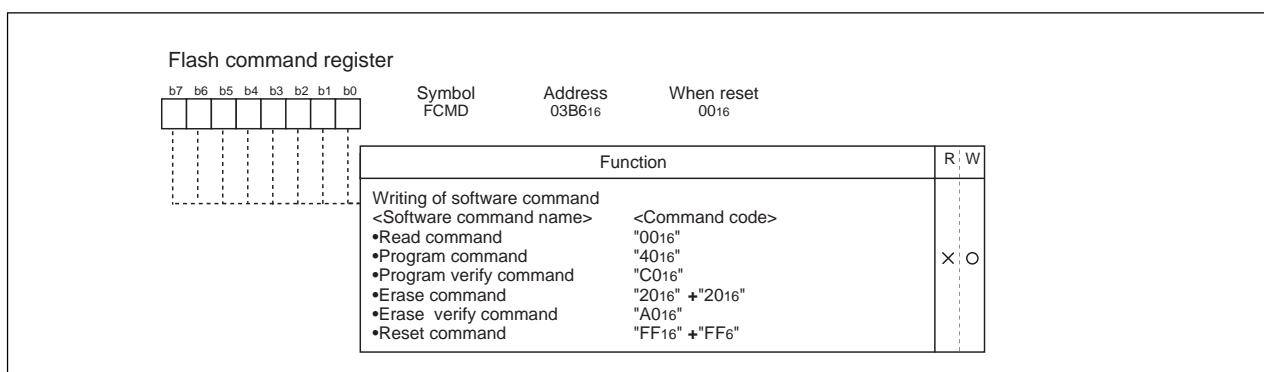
Flash command register

b7 b6 b5 b4 b3 b2 b1 b0

Symbol FCMD

Address $03B6_{16}$

When reset $00_{16}$

| Function | R | W |
|---|---|---|
| Writing of software command<br><Software command name> <Command code><br>•Read command "$00_{16}$"<br>•Program command "$40_{16}$"<br>•Program verify command "$C0_{16}$"<br>•Erase command "$20_{16}$" + "$20_{16}$"<br>•Erase verify command "$A0_{16}$"<br>•Reset command "$FF_{16}$" + "$FF_{6}$" | × | O |